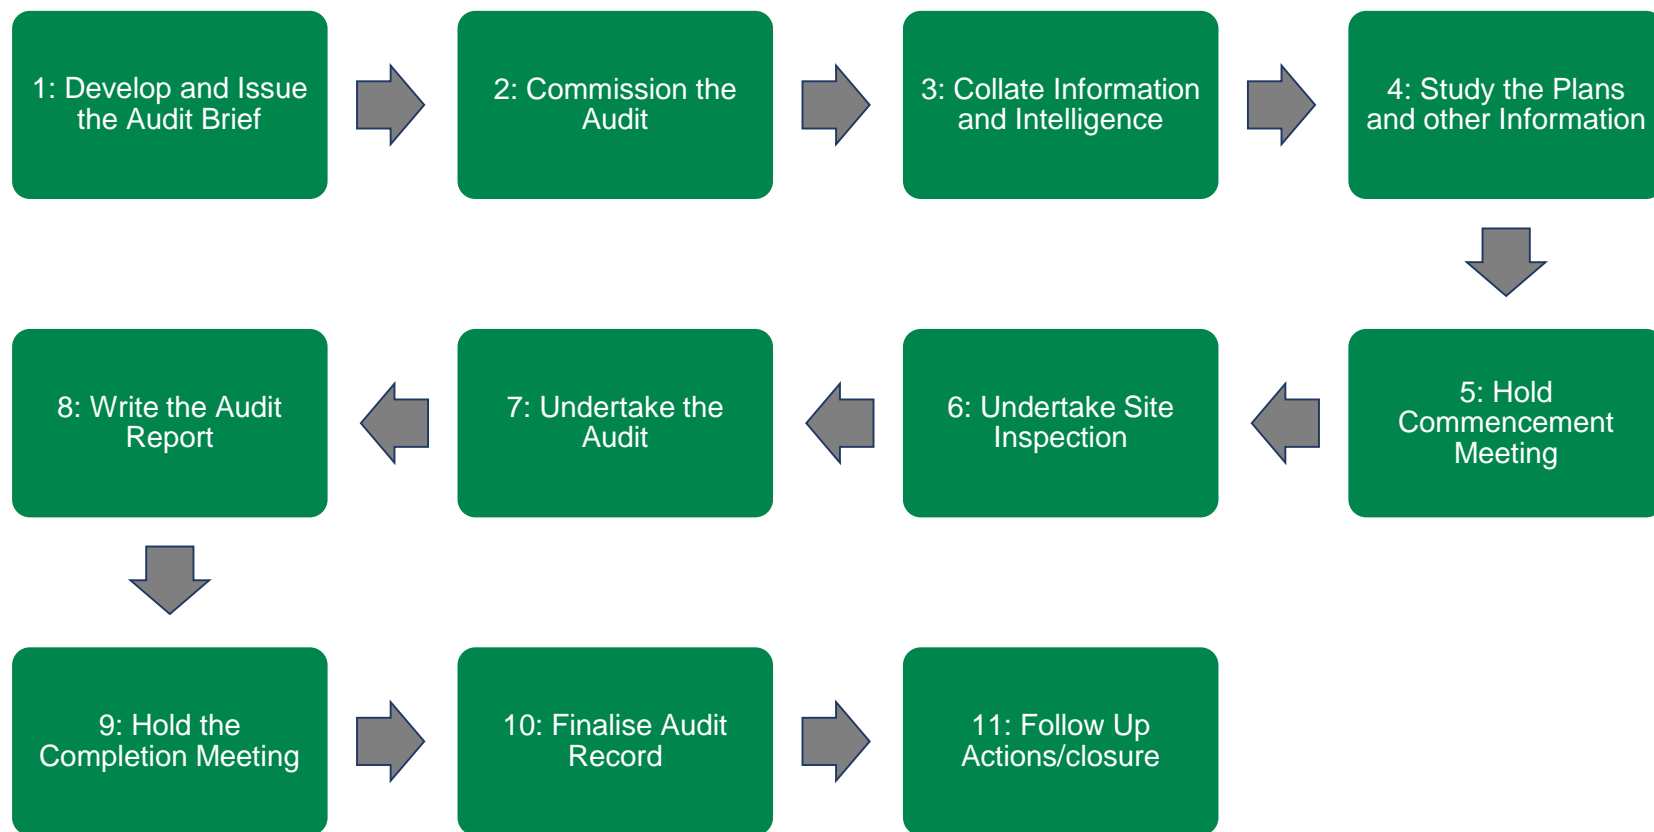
1: Develop and Issue the Audit Brief

2: Commission the Audit

3: Collate Information and Intelligence

4: Study the Plans and other Information

5: Hold Commencement Meeting

6: Undertake Site Inspection

7: Undertake the Audit

8: Write the Audit Report

9: Hold the Completion Meeting

10: Finalise Audit Record

11: Follow Up Actions/closure